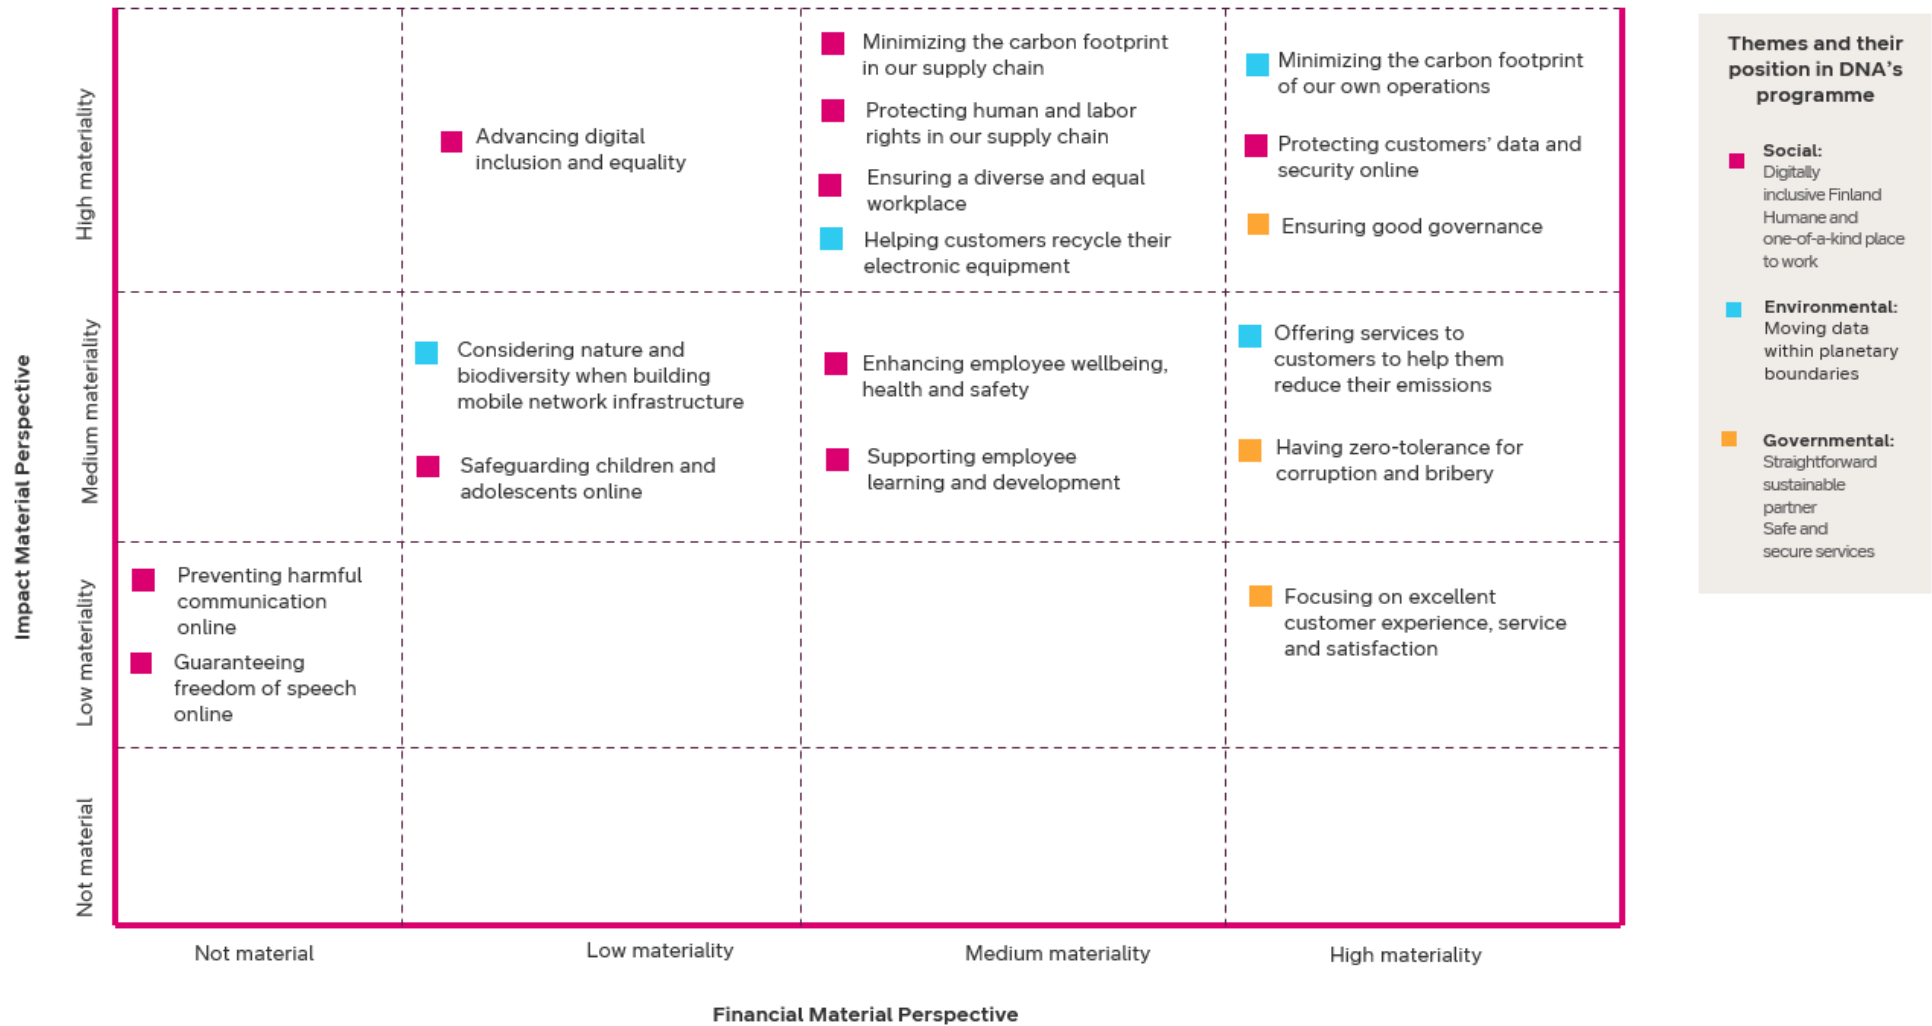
Impact Material Perspective

High materiality

Advancing digital inclusion and equality

Minimizing the carbon footprint in our supply chain

Protecting human and labor rights in our supply chain

Ensuring a diverse and equal workplace

Helping customers recycle their electronic equipment

Minimizing the carbon footprint of our own operations

Protecting customers' data and security online

Ensuring good governance

Medium materiality

Considering nature and biodiversity when building mobile network infrastructure

Safeguarding children and adolescents online

Enhancing employee wellbeing, health and safety

Supporting employee learning and development

Offering services to customers to help them reduce their emissions

Having zero-tolerance for corruption and bribery

Low materiality

Preventing harmful communication online

Guaranteeing freedom of speech online

Focusing on excellent customer experience, service and satisfaction

Not material

Not material

Low materiality

Medium materiality

High materiality

Financial Material Perspective

Themes and their position in DNA's programme

Social:
Digitally inclusive Finland
Humane and one-of-a-kind place to work

Environmental:
Moving data within planetary boundaries

Governmental:
Straightforward sustainable partner
Safe and secure services